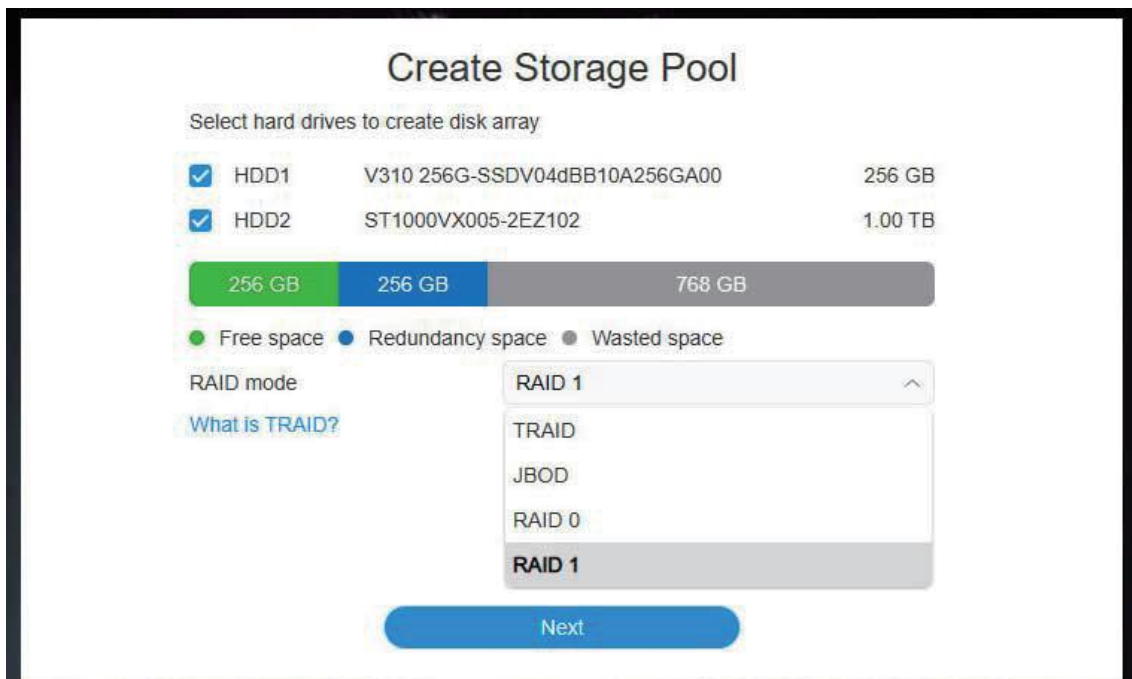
Create Storage Pool

Select hard drives to create disk array

| | | |
|---|---|---|
| HDD1 | V310 256G-SSDV04dBB10A256GA00 | 256 GB |
| HDD2 | ST1000VX005-2EZ102 | 1.00 TB |

256 GB 256 GB 768 GB

Free space Redundancy space Wasted space

RAID mode RAID 1

What is TRAID?

TRAID
JBOD
RAID 0
RAID 1

Next